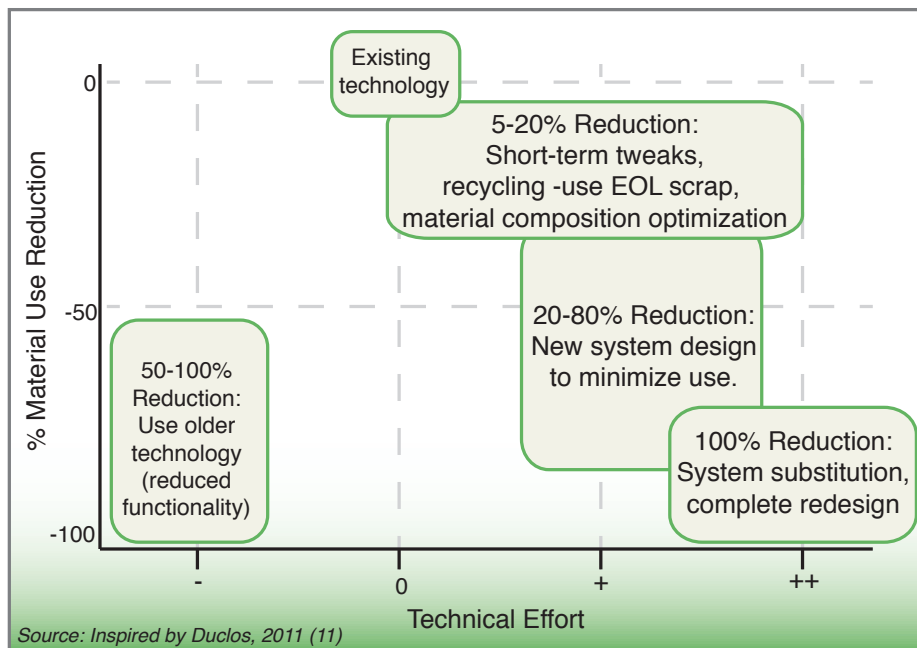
Existing technology

5-20% Reduction: Short-term tweaks, recycling -use EOL scrap, material composition optimization

20-80% Reduction: New system design to minimize use.

100% Reduction: System substitution, complete redesign

50-100% Reduction: Use older technology (reduced functionality)

% Material Use Reduction

0

-50

-100

-

0

+

++

Technical Effort

Source: Inspired by Duclos, 2011 (11)